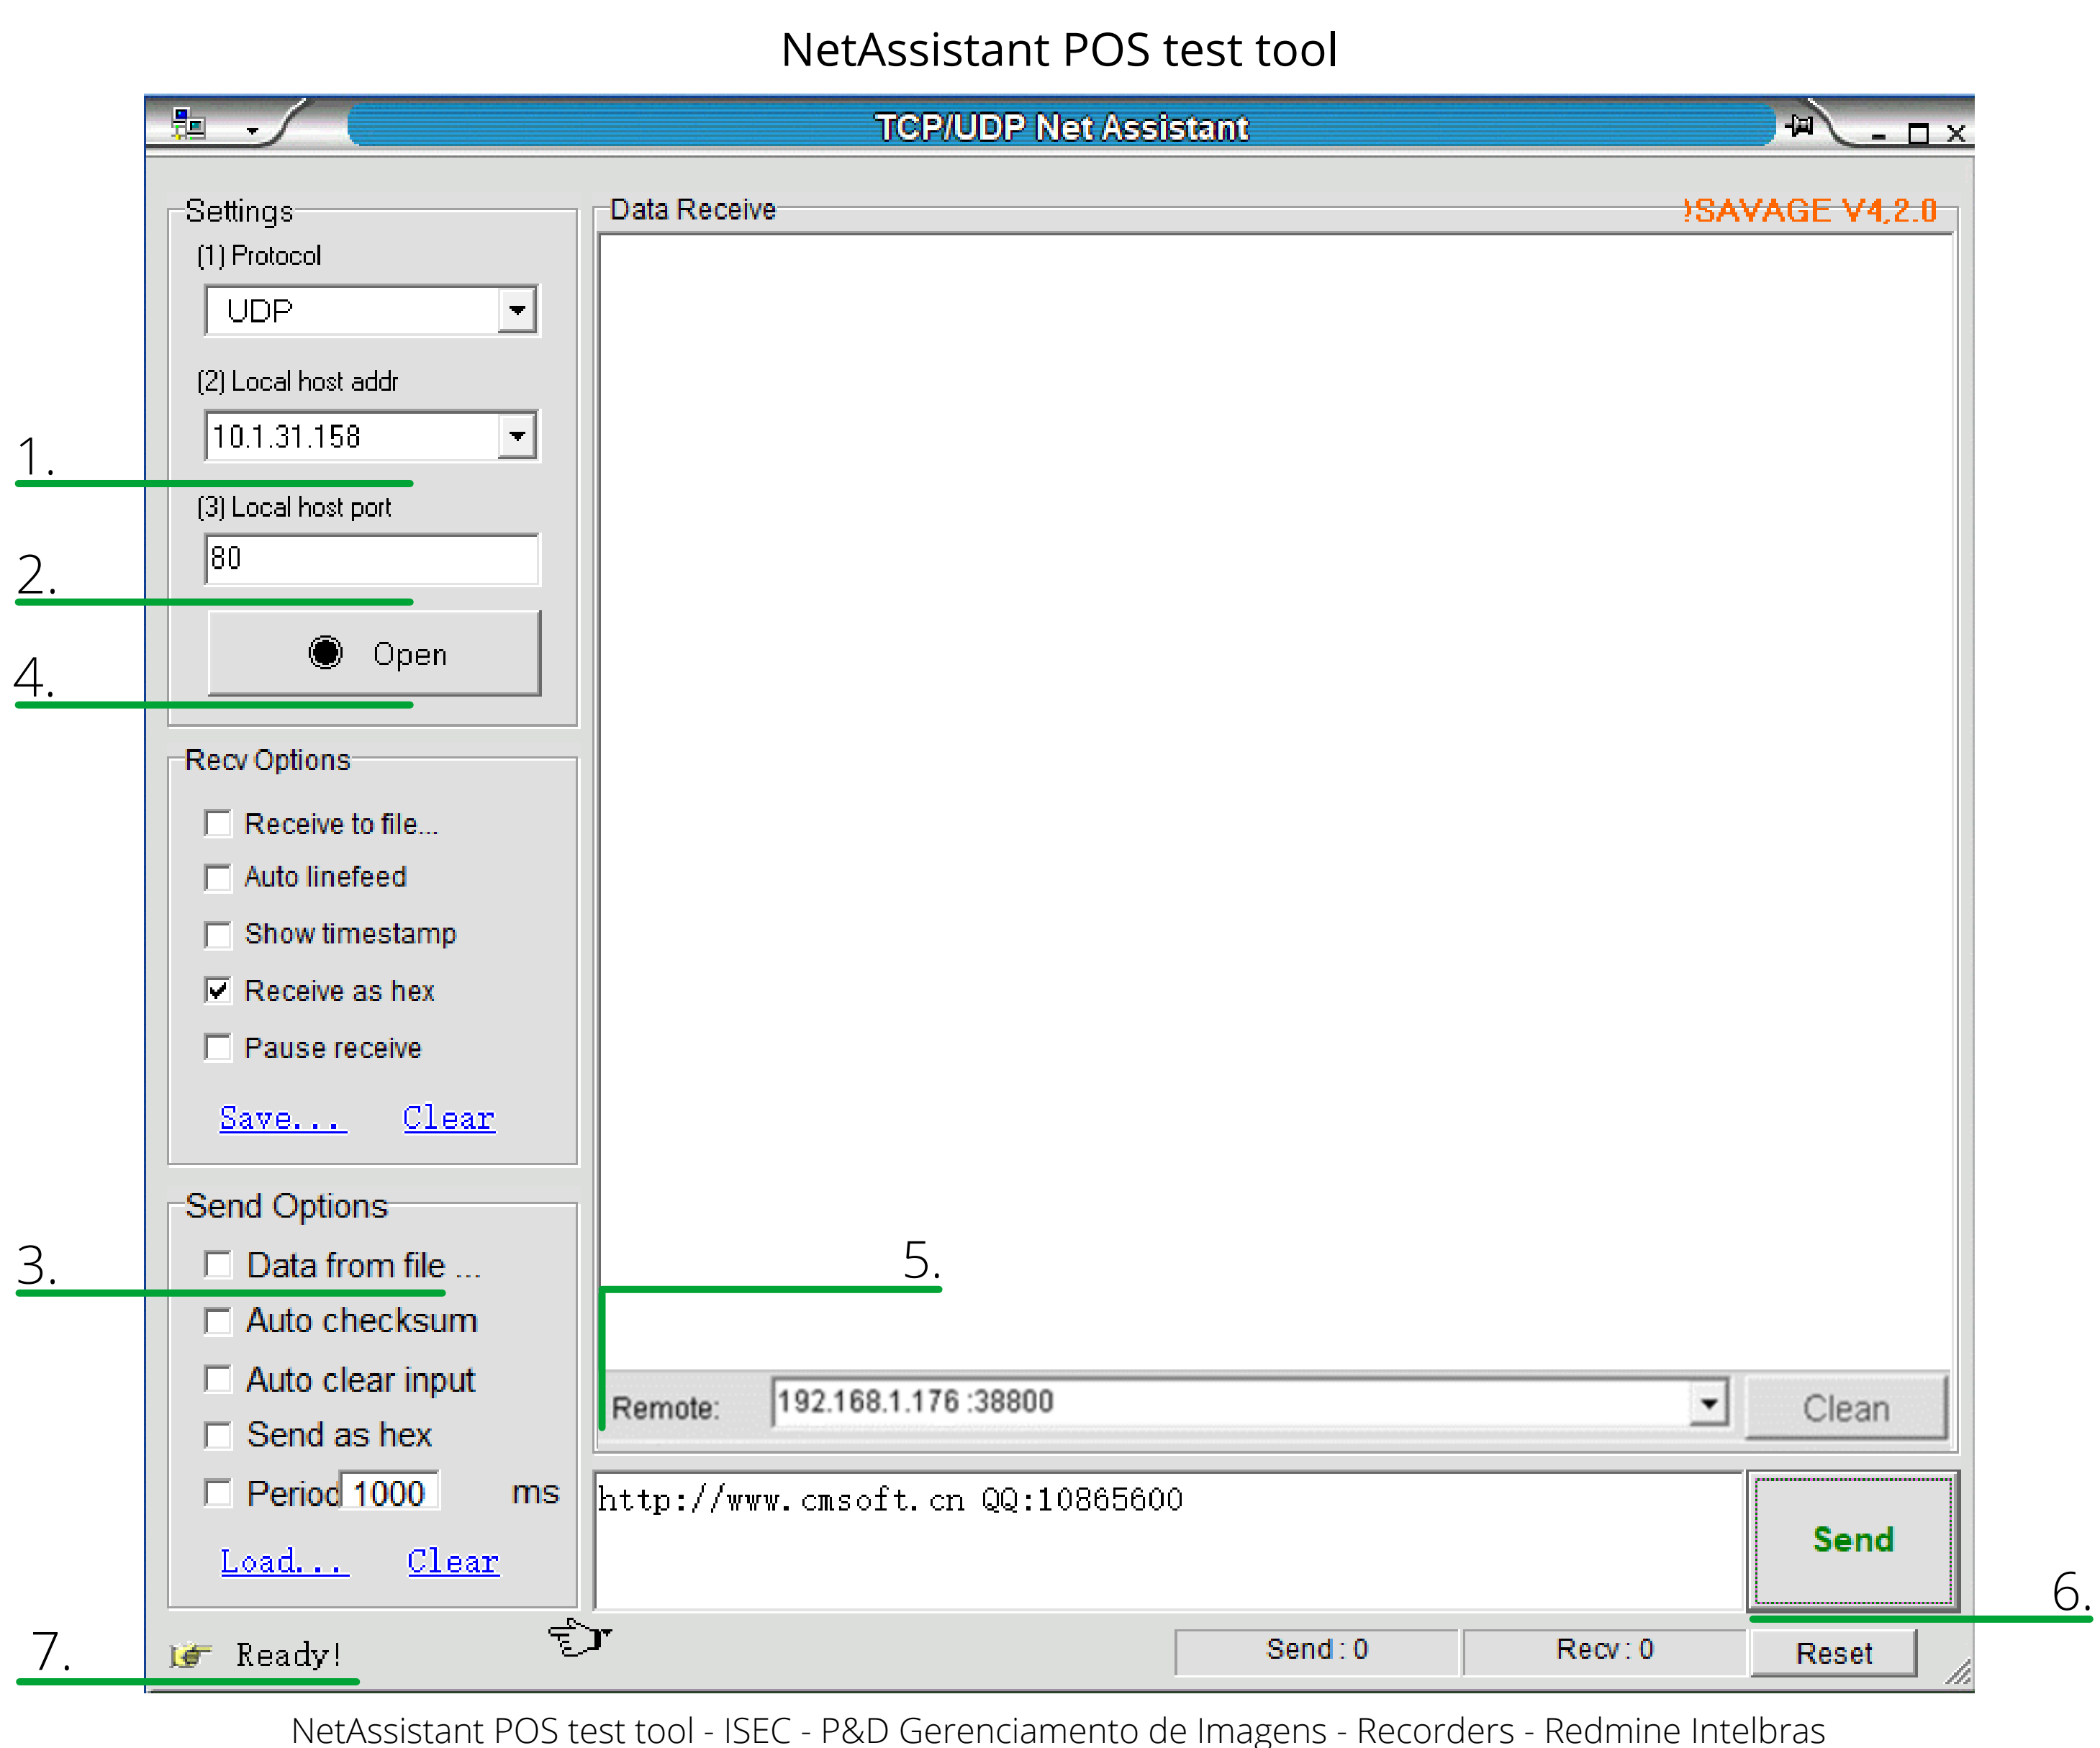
NetAssistant POS test tool

TCP/UDP Net Assistant

Settings

(1) Protocol

UDP

(2) Local host addr

10.1.31.158

1.

(3) Local host port

80

2.

Open

4.

Recv Options

Receive to file...

Auto linefeed

Show timestamp

Receive as hex

Pause receive

Save... Clear

Send Options

3.

Data from file ...

Auto checksum

Auto clear input

Send as hex

Period 1000 ms

Load... Clear

7.

Ready!

Data Receive

!SAVAGE V4.2.0

5.

Remote: 192.168.1.176 :38800

Clean

http://www.cmsoft.cn QQ:10865600

Send

6.

Send : 0

Recv : 0

Reset

NetAssistant POS test tool - ISEC - P&D Gerenciamento de Imagens - Recorders - Redmine Intelbras